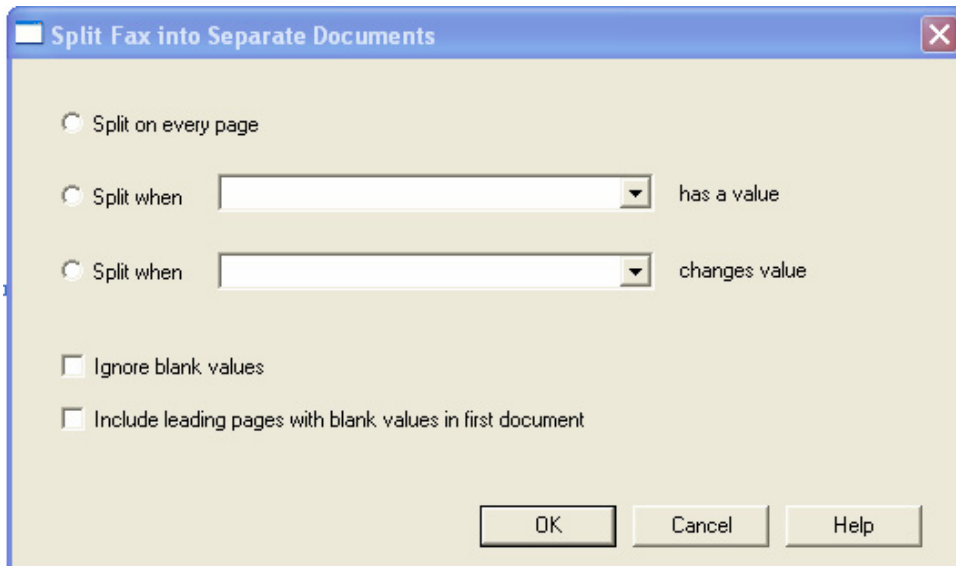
Split Fax into Separate Documents

Split on every page

Split when has a value

Split when changes value

Ignore blank values

Include leading pages with blank values in first document

OK Cancel Help